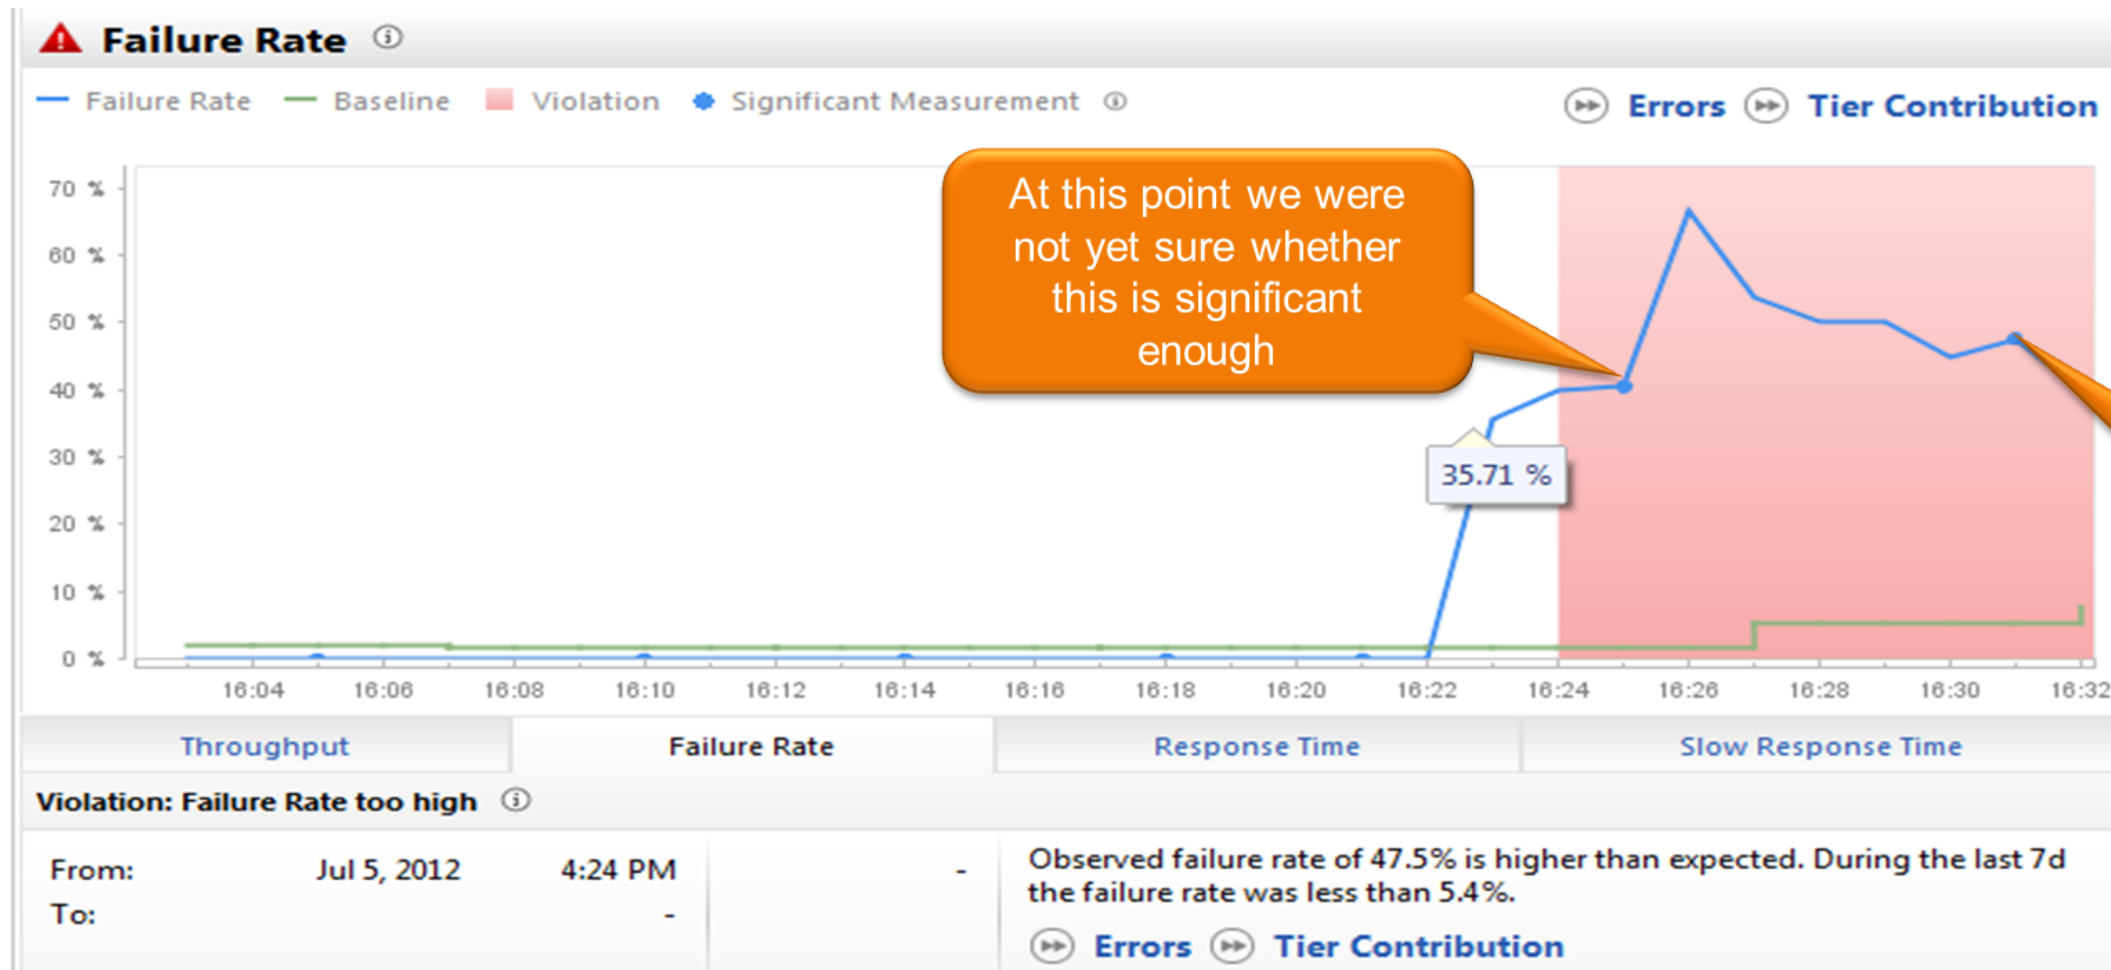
Failure Rate

Failure Rate Baseline Violation Significant Measurement

Errors Tier Contribution

70 %
60 %
50 %
40 %
30 %
20 %
10 %
0 %

At this point we were not yet sure whether this is significant enough

35.71 %

16:04 16:06 16:08 16:10 16:12 16:14 16:16 16:18 16:20 16:22 16:24 16:26 16:28 16:30 16:32

| Throughput | Failure Rate | Response Time | Slow Response Time |
|---|---|---|---|

Violation: Failure Rate too high

From: Jul 5, 2012 4:24 PM -
To: -

Observed failure rate of 47.5% is higher than expected. During the last 7d the failure rate was less than 5.4%.

Errors Tier Contribution